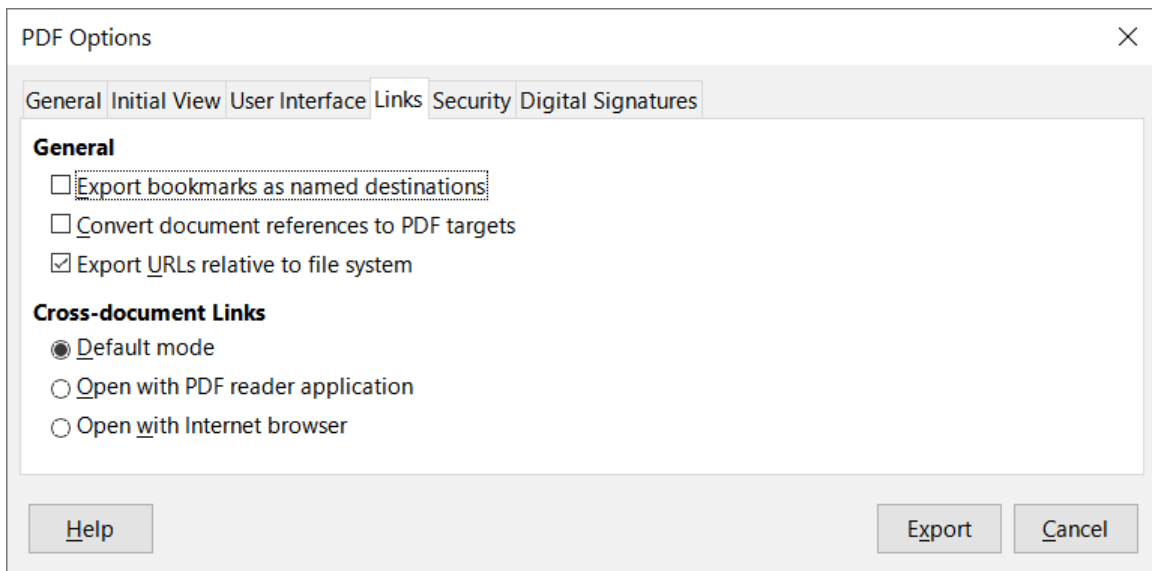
PDF Options

×

General Initial View User Interface Links Security Digital Signatures

General

☐ Export bookmarks as named destinations

☐ Convert document references to PDF targets

☑ Export URLs relative to file system

Cross-document Links

◉ Default mode

○ Open with PDF reader application

○ Open with Internet browser

Help

Export

Cancel